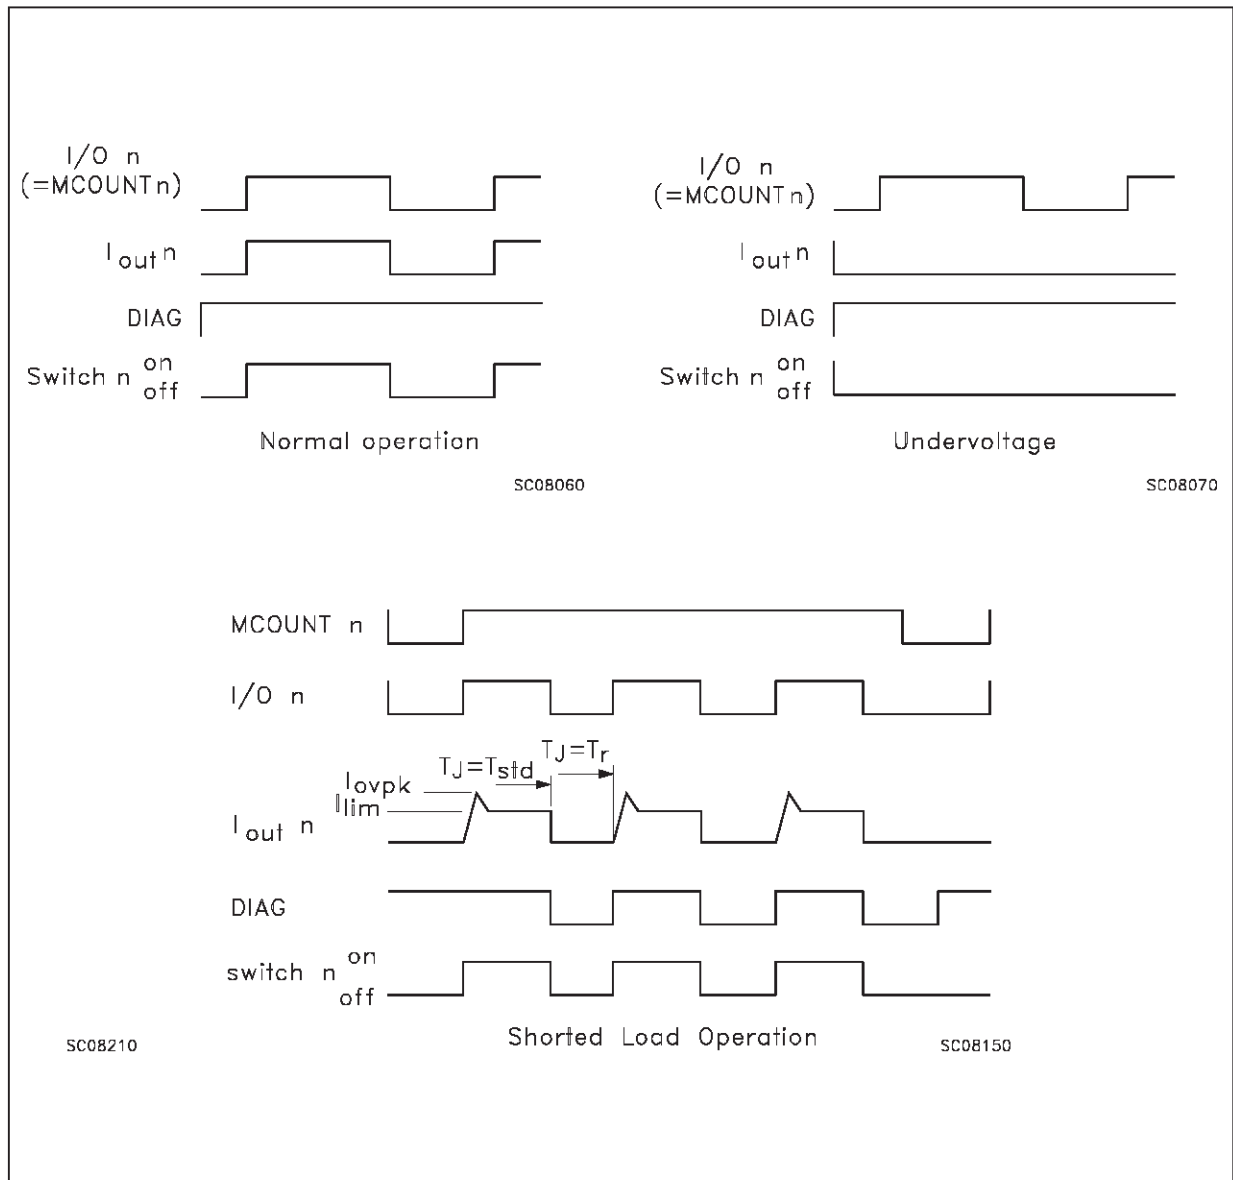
I/O n
(=MCOUNT n)

$I_{out}$ n

DIAG

Switch n on off

Normal operation

SC08060

I/O n
(=MCOUNT n)

$I_{out}$ n

DIAG

Switch n on off

Undervoltage

SC08070

MCOUNT n

I/O n

$T_J=T_{std}$

$T_J=T_r$

$I_{ovpk}$

$I_{lim}$

$I_{out}$ n

DIAG

switch n on off

SC08210

Shorted Load Operation

SC08150